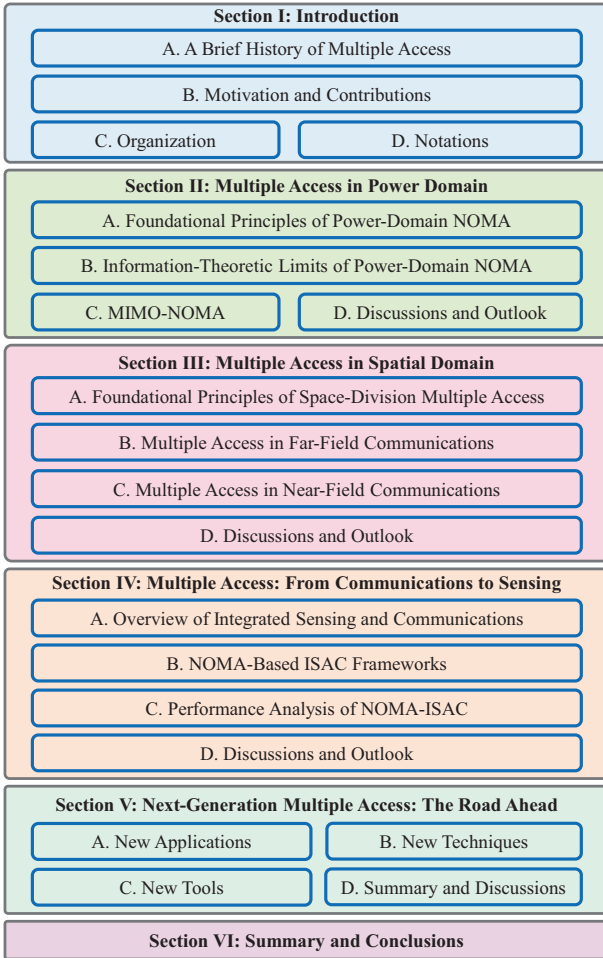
Section I: Introduction

A. A Brief History of Multiple Access

B. Motivation and Contributions

C. Organization

D. Notations

Section II: Multiple Access in Power Domain

A. Foundational Principles of Power-Domain NOMA

B. Information-Theoretic Limits of Power-Domain NOMA

C. MIMO-NOMA

D. Discussions and Outlook

Section III: Multiple Access in Spatial Domain

A. Foundational Principles of Space-Division Multiple Access

B. Multiple Access in Far-Field Communications

C. Multiple Access in Near-Field Communications

D. Discussions and Outlook

Section IV: Multiple Access: From Communications to Sensing

A. Overview of Integrated Sensing and Communications

B. NOMA-Based ISAC Frameworks

C. Performance Analysis of NOMA-ISAC

D. Discussions and Outlook

Section V: Next-Generation Multiple Access: The Road Ahead

A. New Applications

B. New Techniques

C. New Tools

D. Summary and Discussions

Section VI: Summary and Conclusions